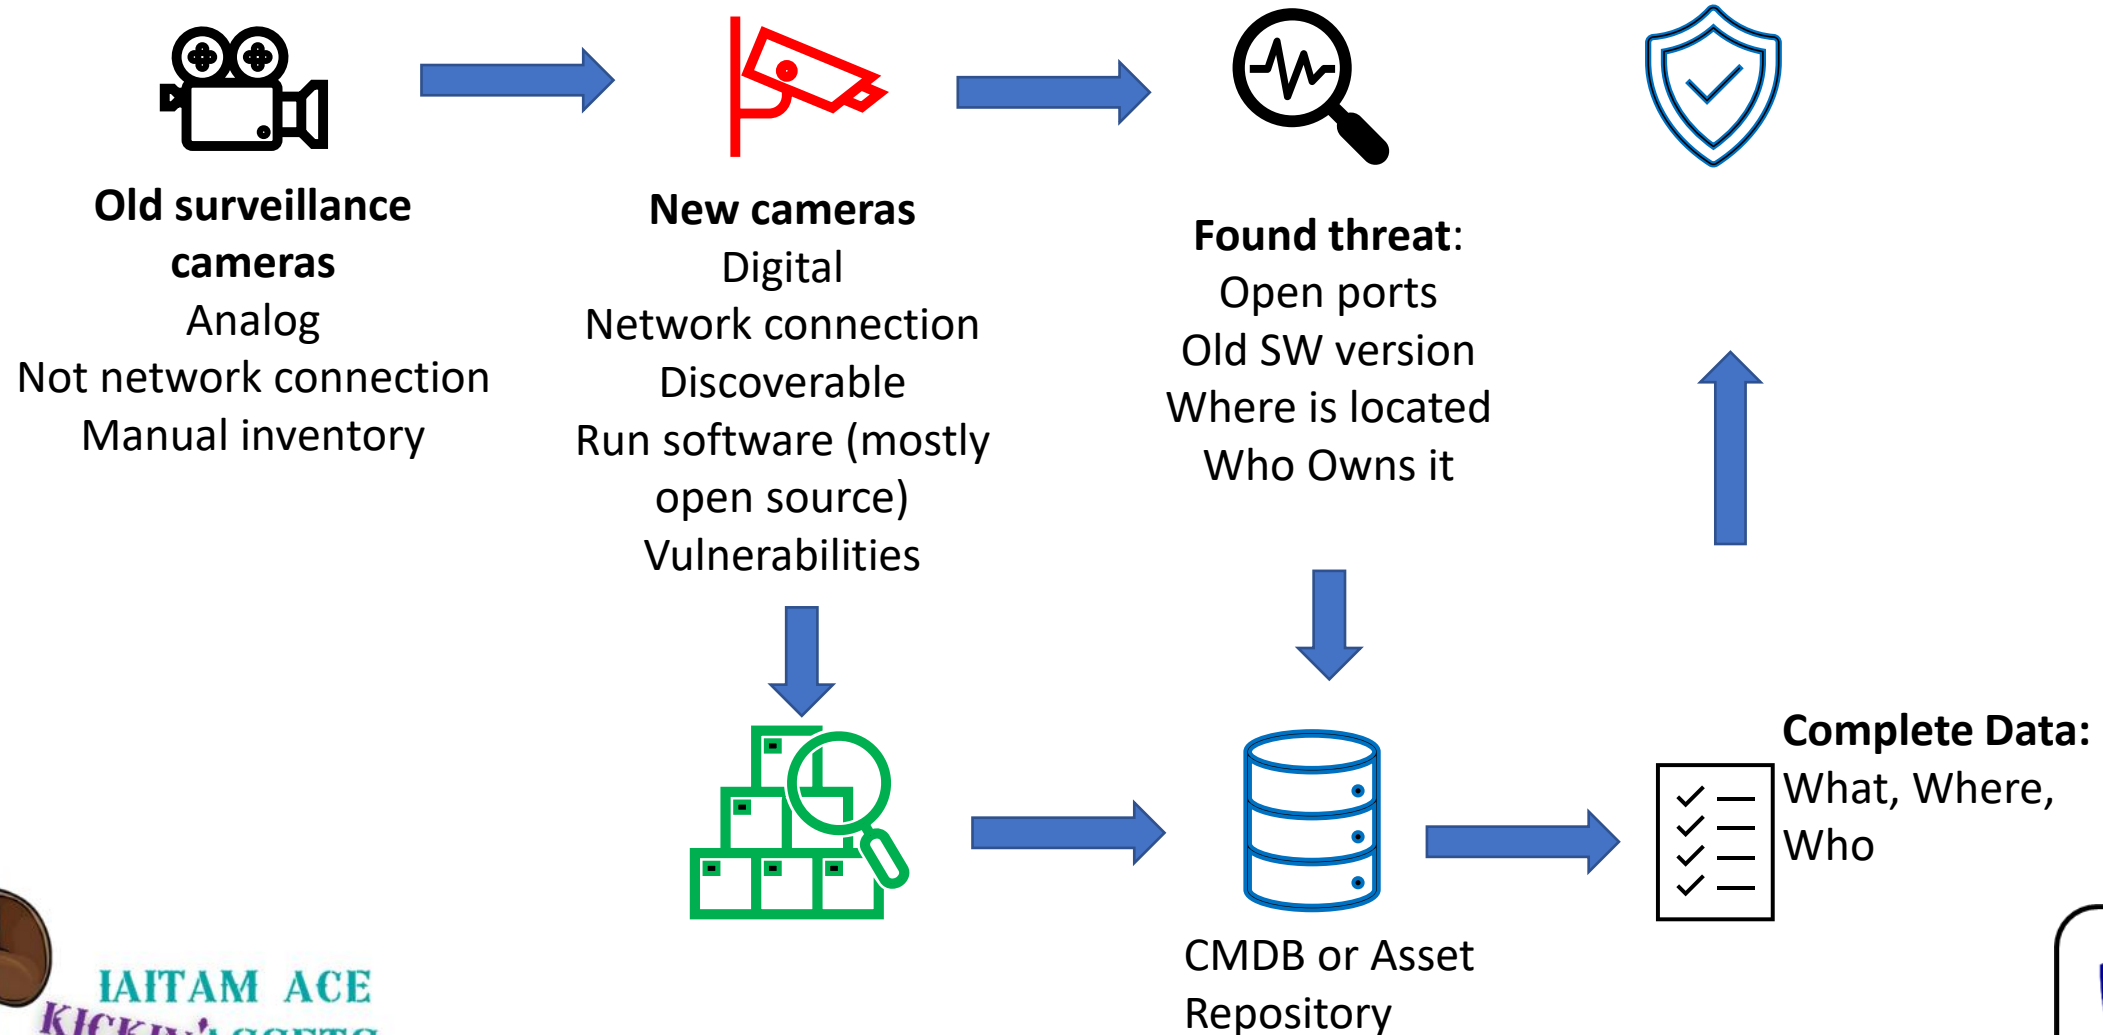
**Old surveillance cameras**
Analog
Not network connection
Manual inventory

**New cameras**
Digital
Network connection
Discoverable
Run software (mostly open source)
Vulnerabilities

**Found threat**:
Open ports
Old SW version
Where is located
Who Owns it

CMDB or Asset Repository

**Complete Data:**
What, Where, Who

IAITAM ACE
KICK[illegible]